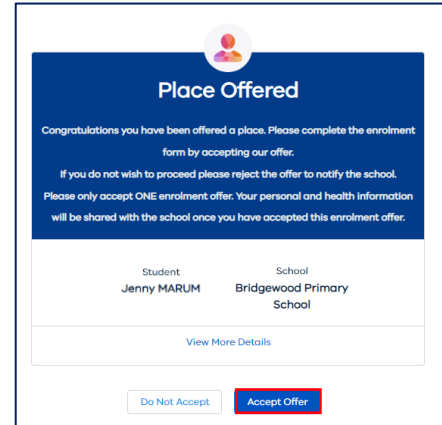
Place Offered

Congratulations you have been offered a place. Please complete the enrolment form by accepting our offer.

If you do not wish to proceed please reject the offer to notify the school.

Please only accept ONE enrolment offer. Your personal and health information will be shared with the school once you have accepted this enrolment offer.

| Student | School |
|---|---|
| Jenny MARUM | Bridgewood Primary School |

View More Details

Do Not Accept

Accept Offer